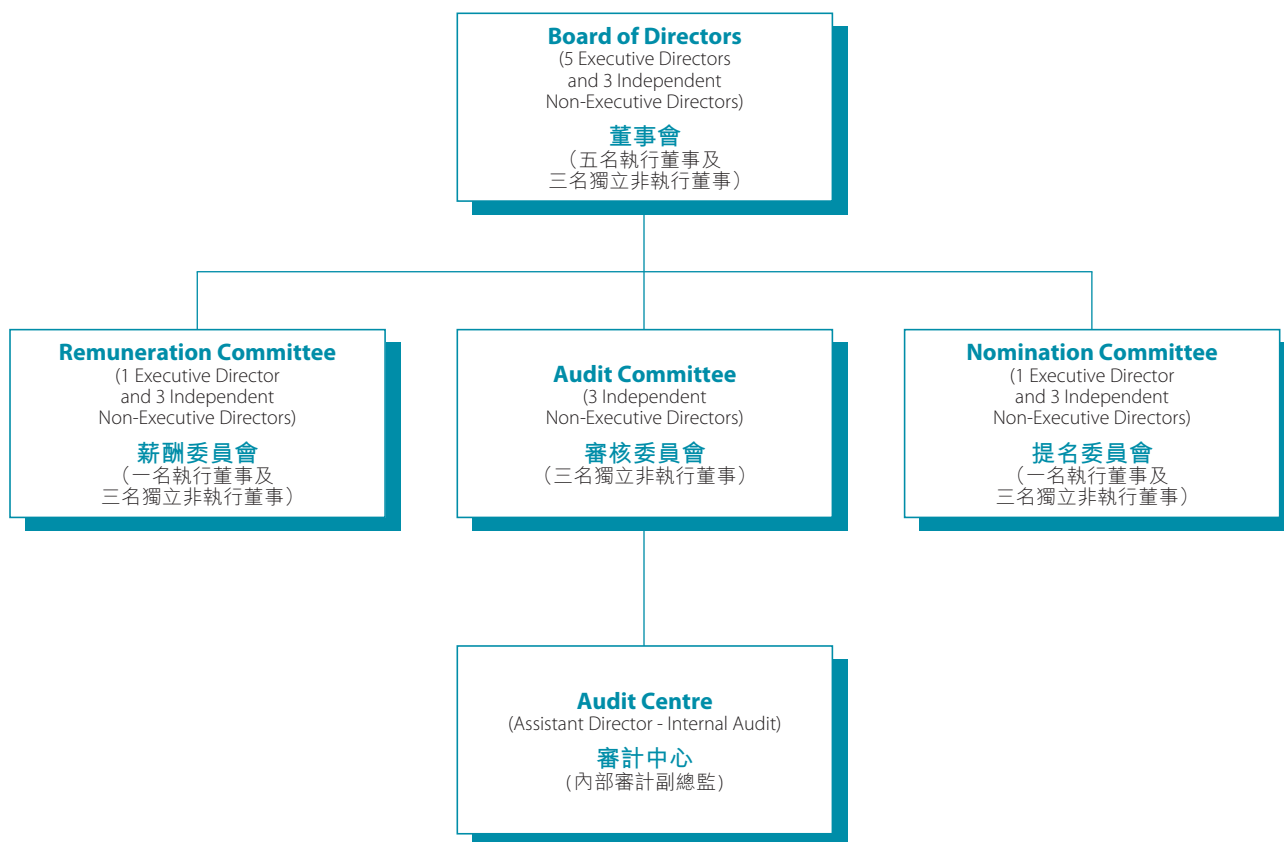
Board of Directors
(5 Executive Directors and 3 Independent Non-Executive Directors)

董事會
（五名執行董事及三名獨立非執行董事）

Remuneration Committee
(1 Executive Director and 3 Independent Non-Executive Directors)

薪酬委員會
（一名執行董事及三名獨立非執行董事）

Audit Committee
(3 Independent Non-Executive Directors)

審核委員會
（三名獨立非執行董事）

Nomination Committee
(1 Executive Director and 3 Independent Non-Executive Directors)

提名委員會
（一名執行董事及三名獨立非執行董事）

Audit Centre
(Assistant Director - Internal Audit)

審計中心
（內部審計副總監）